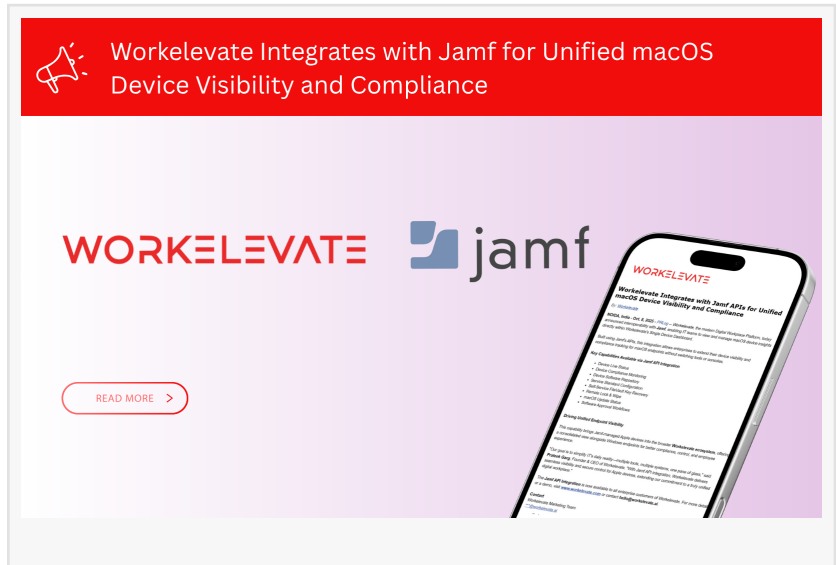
Workelevate Integrates with Jamf for Unified macOS Device Visibility and Compliance

WORKELEVATE

jamf

READ MORE >

WORKELEVATE

Workelevate Integrates with Jamf APIs for Unified macOS Device Visibility and Compliance

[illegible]

Key Capabilities Available via Jamf API Integration

Device Live Status
Device Compliance Monitoring
Device Software Repository
Service Standard Configuration
Self-Service FileVault Key Recovery
Remote Lock & Wipe
macOS Update Status
Software Approval Workflows

Driving Unified Endpoint Visibility

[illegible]

Contact

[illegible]